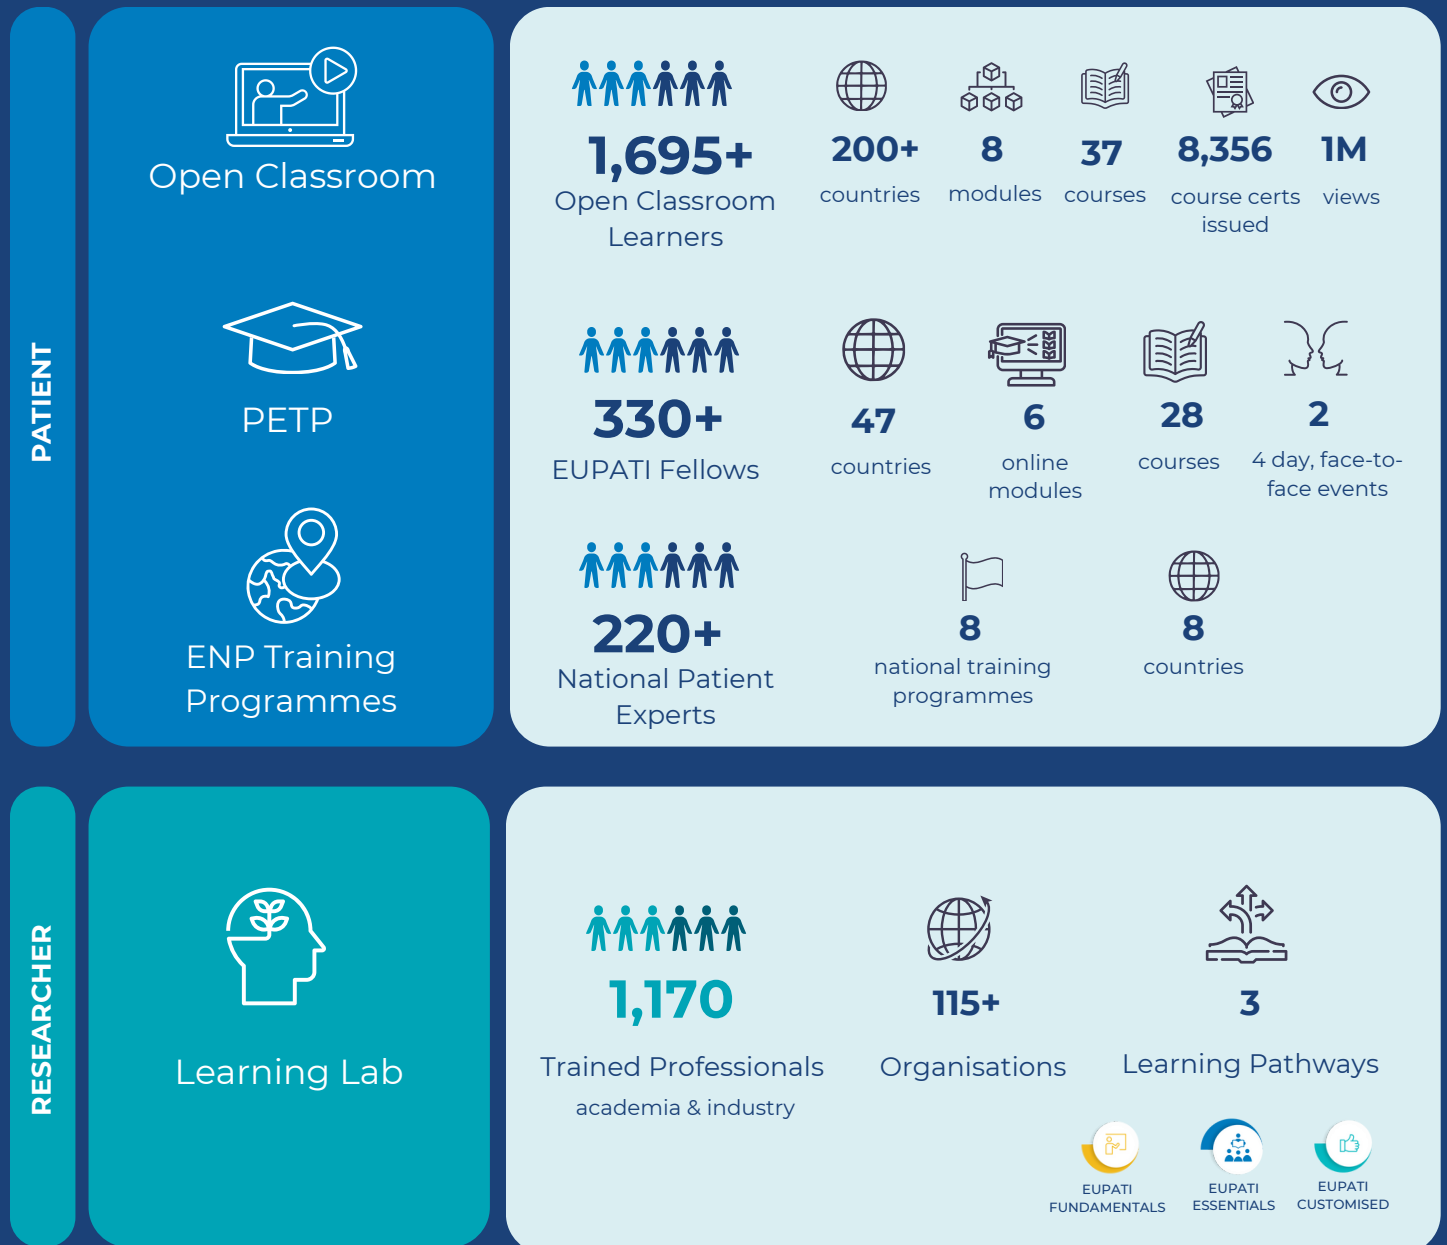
PATIENT

Open Classroom

PETP

ENP Training Programmes

1,695+
Open Classroom Learners

200+
countries

8
modules

37
courses

8,356
course certs issued

1M
views

330+
EUPATI Fellows

47
countries

6
online modules

28
courses

2
4 day, face-to-face events

220+
National Patient Experts

8
national training programmes

8
countries

RESEARCHER

Learning Lab

1,170
Trained Professionals
academia & industry

115+
Organisations

3
Learning Pathways

EUPATI FUNDAMENTALS

EUPATI ESSENTIALS

EUPATI CUSTOMISED